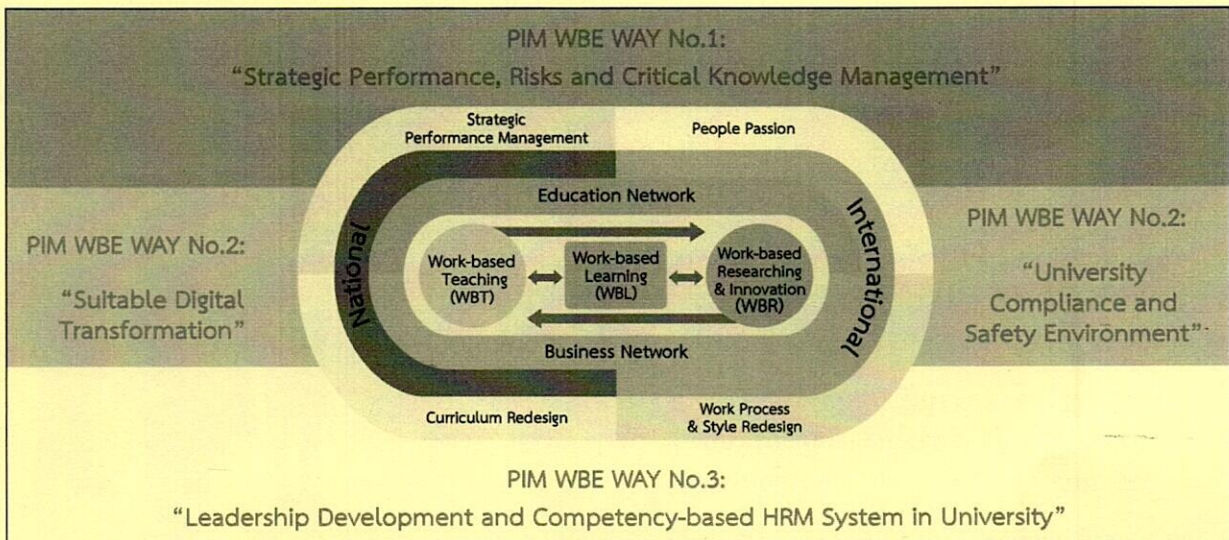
PIM WBE WAY No.1:
"Strategic Performance, Risks and Critical Knowledge Management"

Strategic Performance Management

People Passion

Education Network

PIM WBE WAY No.2:
"Suitable Digital Transformation"

National

Work-based Teaching (WBT)

Work-based Learning (WBL)

Work-based Researching & Innovation (WBR)

International

PIM WBE WAY No.2:
"University Compliance and Safety Environment"

Business Network

Curriculum Redesign

Work Process & Style Redesign

PIM WBE WAY No.3:
"Leadership Development and Competency-based HRM System in University"